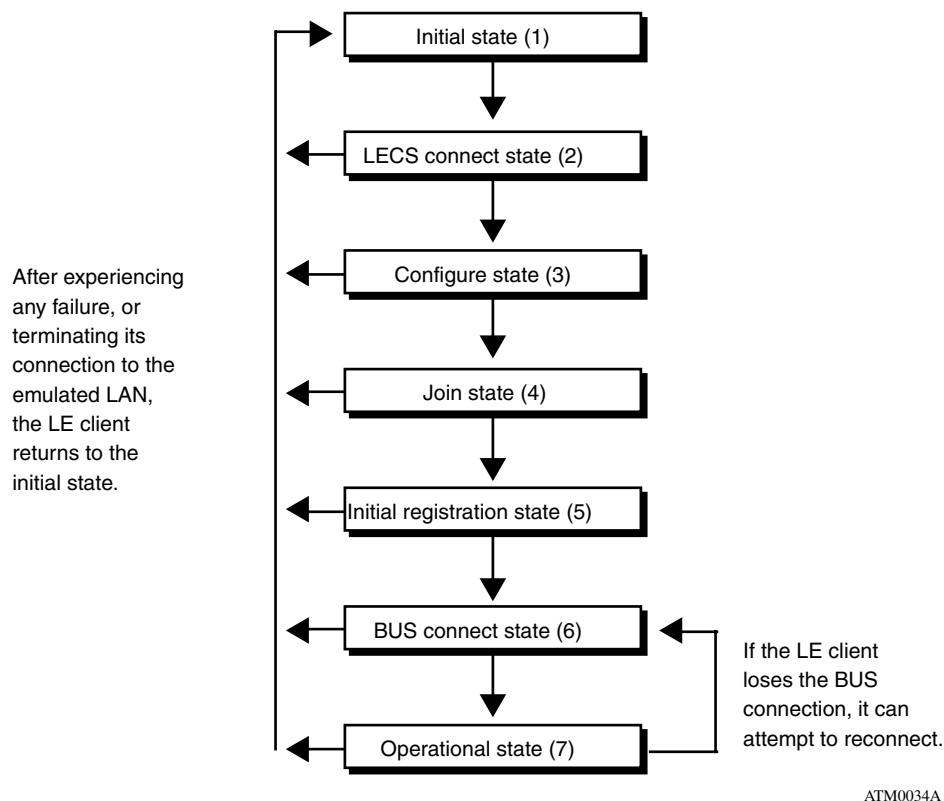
Initial state (1)

LECS connect state (2)

Configure state (3)

Join state (4)

Initial registration state (5)

BUS connect state (6)

Operational state (7)

After experiencing any failure, or terminating its connection to the emulated LAN, the LE client returns to the initial state.

If the LE client loses the BUS connection, it can attempt to reconnect.

ATM0034A